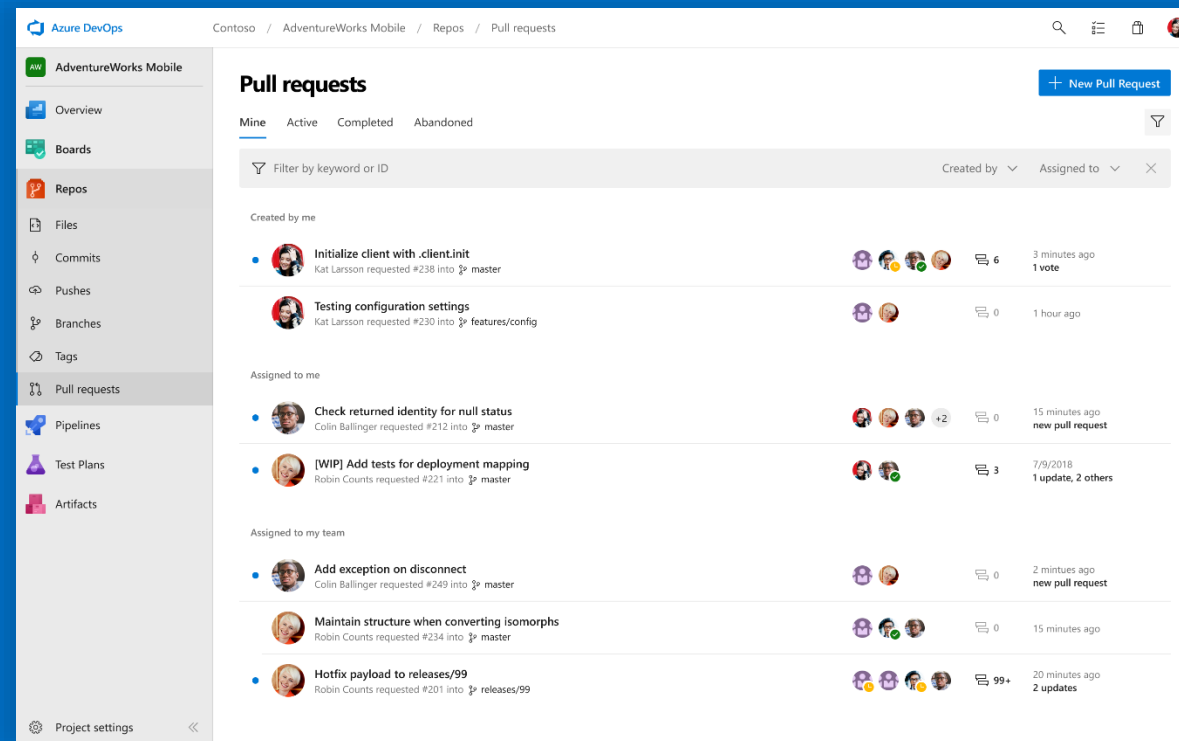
Azure DevOps

Contoso / AdventureWorks Mobile / Repos / Pull requests

AW AdventureWorks Mobile

Overview

Boards

Repos

Files

Commits

Pushes

Branches

Tags

Pull requests

Pipelines

Test Plans

Artifacts

Project settings

Pull requests

New Pull Request

Mine Active Completed Abandoned

Filter by keyword or ID

Created by

Assigned to

Created by me

Initialize client with .client.init
Kat Larsson requested #238 into master
6
3 minutes ago
1 vote

Testing configuration settings
Kat Larsson requested #230 into features/config
0
1 hour ago

Assigned to me

Check returned identity for null status
Colin Ballinger requested #212 into master
+2
0
15 minutes ago
new pull request

[WIP] Add tests for deployment mapping
Robin Counts requested #221 into master
3
7/9/2018
1 update, 2 others

Assigned to my team

Add exception on disconnect
Colin Ballinger requested #249 into master
0
2 minutes ago
new pull request

Maintain structure when converting isomorphs
Robin Counts requested #234 into master
0
15 minutes ago

Hotfix payload to releases/99
Robin Counts requested #201 into releases/99
99+
20 minutes ago
2 updates